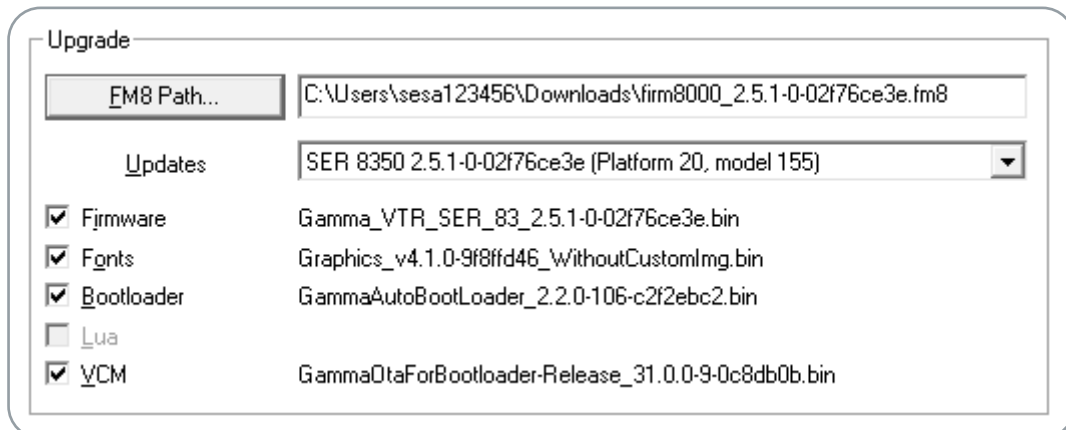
Upgrade

FM8 Path...

C:\Users\sesa123456\Downloads\firm8000_2.5.1-0-02f76ce3e.fm8

Updates

SER 8350 2.5.1-0-02f76ce3e (Platform 20, model 155)

Firmware Gamma_VTR_SER_83_2.5.1-0-02f76ce3e.bin

Fonts Graphics_v4.1.0-9f8ffd46_WithoutCustomImg.bin

Bootloader GammaAutoBootLoader_2.2.0-106-c2f2ebc2.bin

Lua

VCM GammaOtaForBootloader-Release_31.0.0-9-0c8db0b.bin